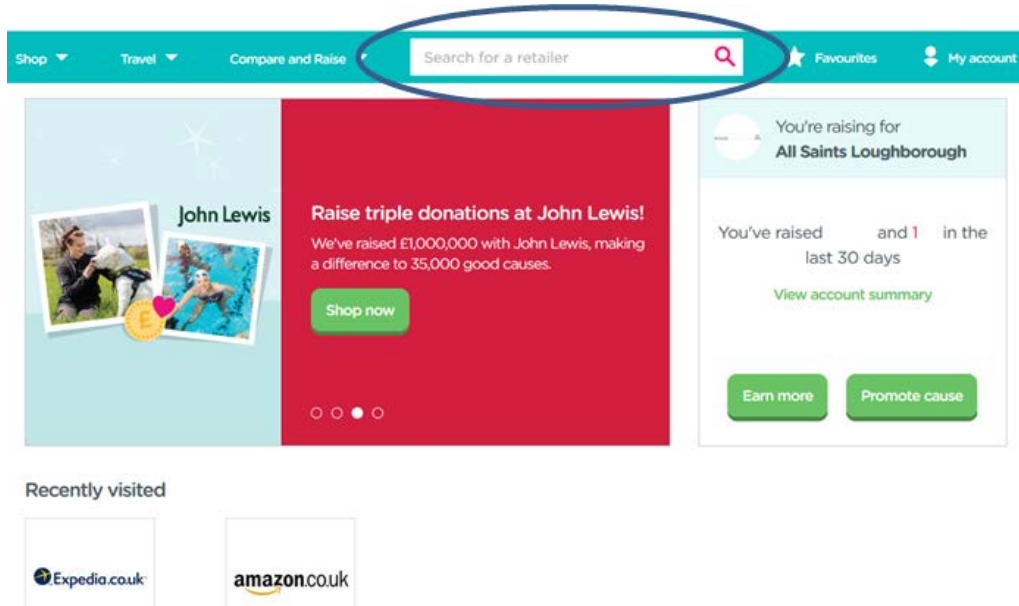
Shop Travel Compare and Raise Search for a retailer Favourites My account

John Lewis

Raise triple donations at John Lewis!

We've raised £1,000,000 with John Lewis, making a difference to 35,000 good causes.

Shop now

You're raising for
All Saints Loughborough

You've raised and 1 in the last 30 days

View account summary

Earn more Promote cause

Recently visited

Expedia.co.uk

amazon.co.uk